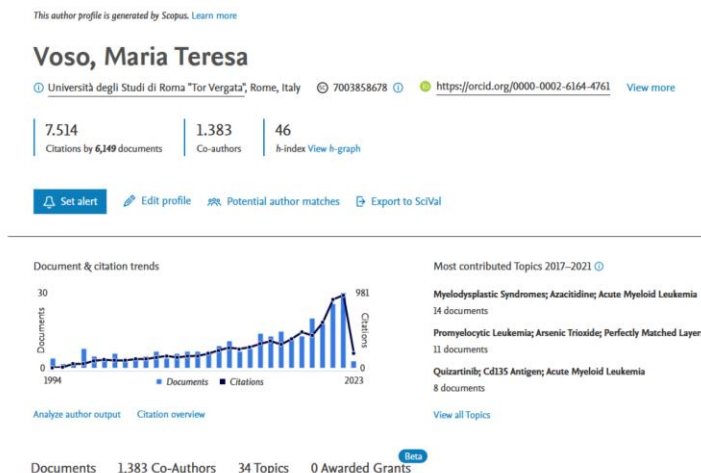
This author profile is generated by Scopus. Learn more

Voso, Maria Teresa

Università degli Studi di Roma "Tor Vergata", Rome, Italy 7003858678 https://orcid.org/0000-0002-6164-4761 View more

7.514
Citations by 6,149 documents

1.383
Co-authors

46
h-index View h-graph

Set alert Edit profile Potential author matches Export to SciVal

Document & citation trends

30 Documents 0 1994 981 Citations 0 2023

Documents Citations

Analyze author output Citation overview

Most contributed Topics 2017–2021

Myelodysplastic Syndromes; Azacitidine; Acute Myeloid Leukemia
14 documents

Promyelocytic Leukemia; Arsenic Trioxide; Perfectly Matched Layer
11 documents

Quizartinib; Cd135 Antigen; Acute Myeloid Leukemia
8 documents

View all Topics

Documents 1.383 Co-Authors 34 Topics 0 Awarded Grants Beta